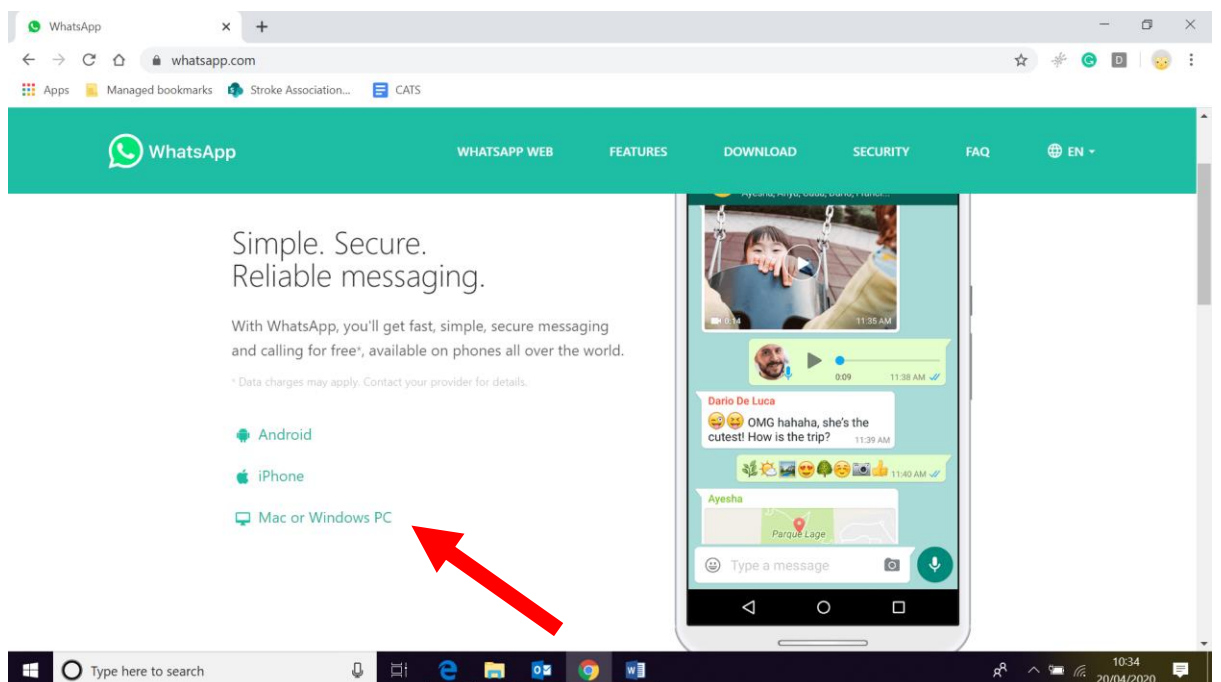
WhatsApp

whatsapp.com

Apps Managed bookmarks Stroke Association... CATS

WhatsApp

WHATSAPP WEB FEATURES DOWNLOAD SECURITY FAQ EN

Simple. Secure.
Reliable messaging.

With WhatsApp, you'll get fast, simple, secure messaging and calling for free*, available on phones all over the world.

* Data charges may apply. Contact your provider for details.

Android

iPhone

Mac or Windows PC

0:14 11:35 AM

0:09 11:38 AM

Dario De Luca
😜😝 OMG hahaha, she's the cutest! How is the trip? 11:39 AM

11:40 AM

Ayesha

Parque Lage

Type a message

Type here to search

10:34
20/04/2020